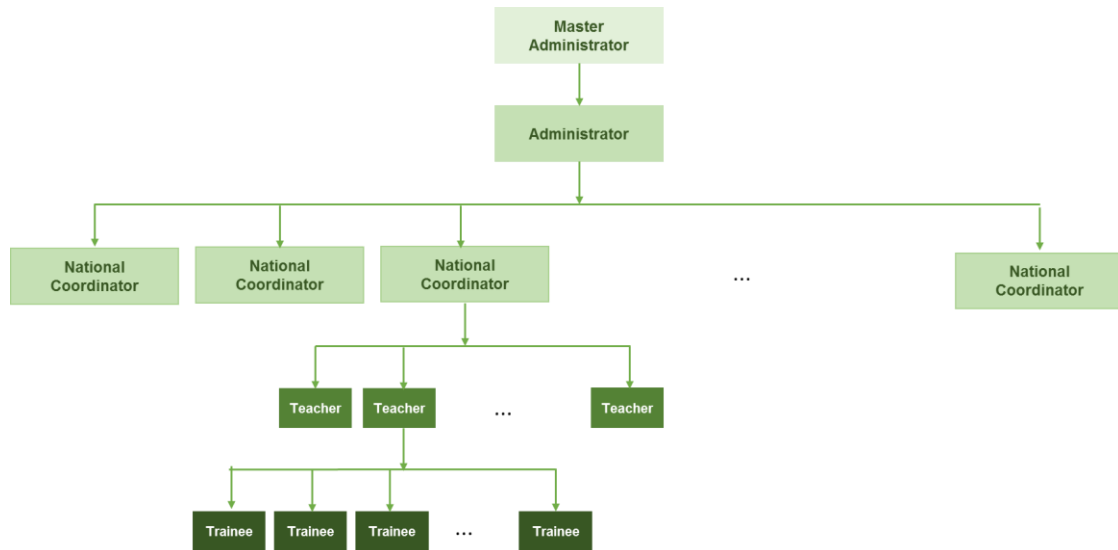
Master Administrator

Administrator

National Coordinator

National Coordinator

National Coordinator

...

National Coordinator

Teacher

Teacher

...

Teacher

Trainee

Trainee

Trainee

...

Trainee